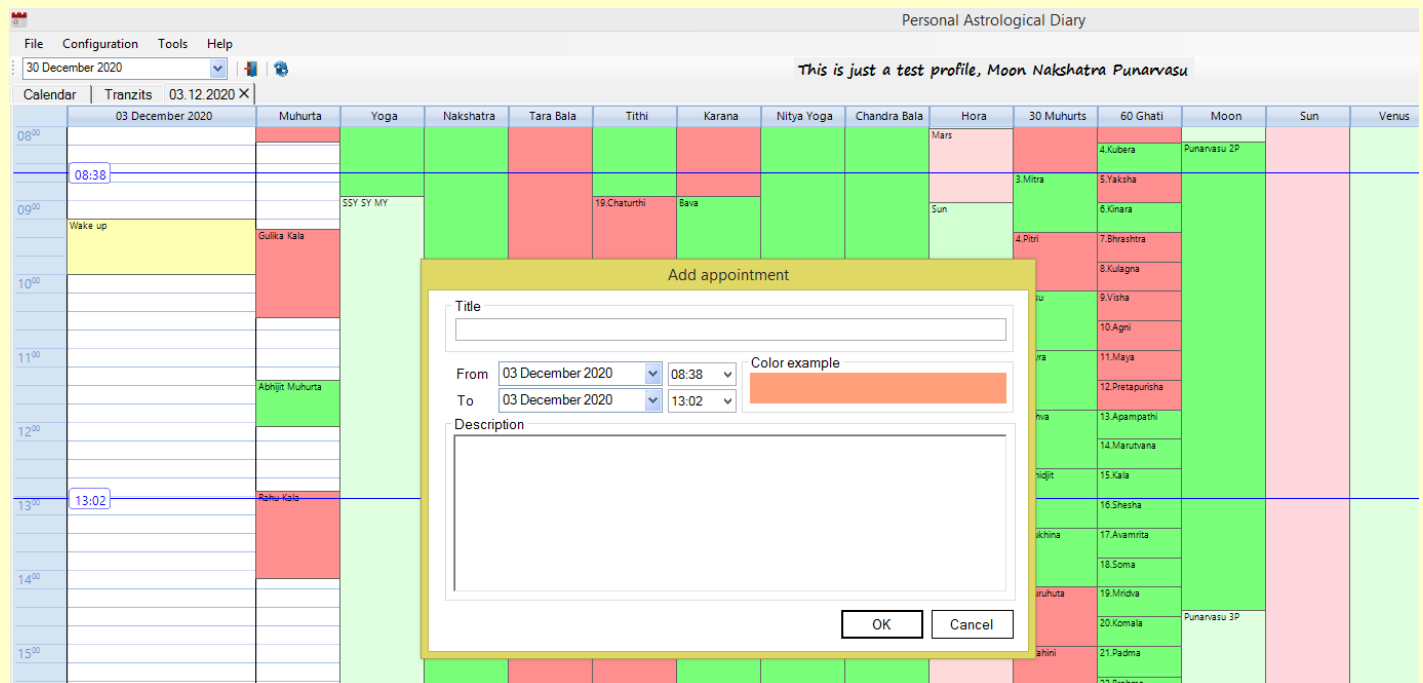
Personal Astrological Diary

File Configuration Tools Help

30 December 2020

This is just a test profile, Moon Nakshatra Punarvasu

Calendar | Tranzits | 03.12.2020 ×

| | 03 December 2020 | Muhurta | Yoga | Nakshatra | Tara Bala | Tithi | Karana | Nitya Yoga | Chandra Bala | Hora | 30 Muhurts | 60 Ghati | Moon | Sun | Venus |
|---|---|---|---|---|---|---|---|---|---|---|---|---|---|---|---|
| $08^{00}$ | | | | | | | | | | Mars | | 4.Kubera | Punarvasu 2P | | |
| 08:38 | | | SSY SY MY | | | 19.Chaturthi | Bava | | | | 3.Mitra | 5.Yaksha | | | |
| $09^{00}$ | Wake up | Gulika Kala | | | | | | | | Sun | 4.Pitri | 6.Kinara | | | |
| $10^{00}$ | | | | | | | | | | | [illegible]su | 7.Bhrashtra | | | |
| $11^{00}$ | | Abhijit Muhurta | | | | | | | | | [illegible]ya | 8.Kulagna | | | |
| $12^{00}$ | | | | | | | | | | | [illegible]hva | 9.Visha | | | |
| 13:02 | | Rahu Kala | | | | | | | | | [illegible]nidjit | 10.Agni | | | |
| $13^{00}$ | | | | | | | | | | | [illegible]khina | 11.Maya | | | |
| $14^{00}$ | | | | | | | | | | | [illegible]ruhuta | 12.Pretapurisha | | | |
| $15^{00}$ | | | | | | | | | | | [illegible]ahini | 13.Apampathi | Punarvasu 3P | | |

14.Marutvana
15.Kala
16.Shesha
17.Avamrita
18.Soma
19.Mridva
20.Komala
21.Padma

Add appointment

Title

From 03 December 2020 08:38
To 03 December 2020 13:02

Color example

Description

OK Cancel